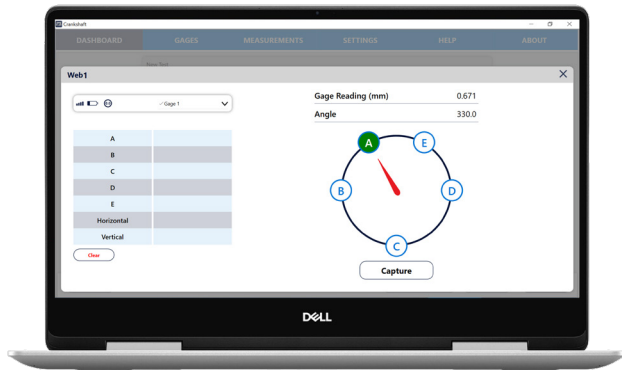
Crankshaft

DASHBOARD GAGES MEASUREMENTS SETTINGS HELP ABOUT

New Test

Web1

Gage 1

| A | |
|---|---|
| B | |
| C | |
| D | |
| E | |
| Horizontal | |
| Vertical | |

Clear

Gage Reading (mm) 0.671

Angle 330.0

A
E
B
D
C

Capture

DELL